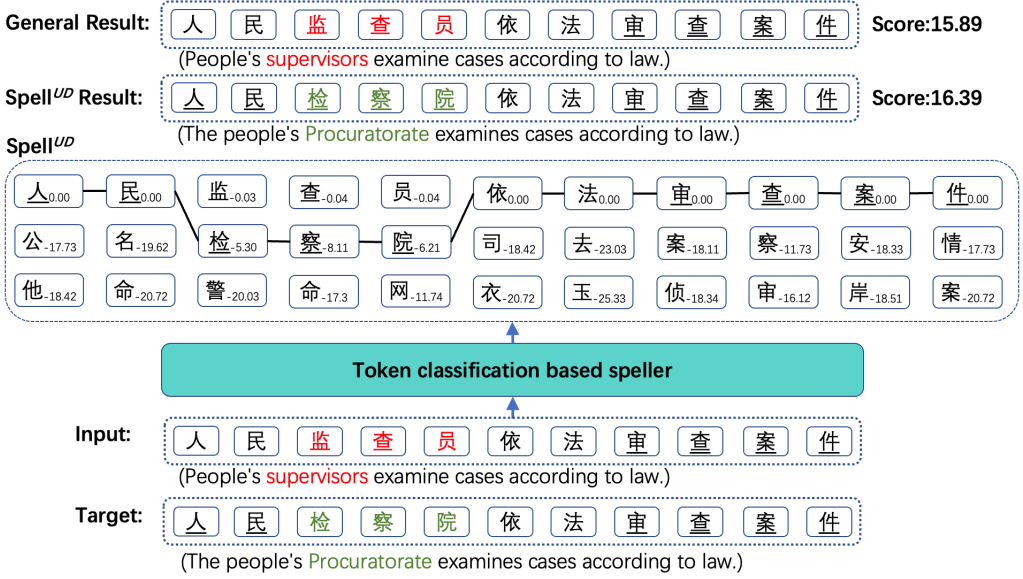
General Result: 人 民 监 查 员 依 法 审 查 案 件 Score:15.89

(People's supervisors examine cases according to law.)

Spell$^{UD}$ Result: 人 民 检 察 院 依 法 审 查 案 件 Score:16.39

(The people's Procuratorate examines cases according to law.)

Spell$^{UD}$

| 人$_{0.00}$ | 民$_{0.00}$ | 监$_{-0.03}$ | 查$_{-0.04}$ | 员$_{-0.04}$ | 依$_{0.00}$ | 法$_{0.00}$ | 审$_{0.00}$ | 查$_{0.00}$ | 案$_{0.00}$ | 件$_{0.00}$ |
|---|---|---|---|---|---|---|---|---|---|---|
| 公$_{-17.73}$ | 名$_{-19.62}$ | 检$_{-5.30}$ | 察$_{-8.11}$ | 院$_{-6.21}$ | 司$_{-18.42}$ | 去$_{-23.03}$ | 案$_{-18.11}$ | 察$_{-11.73}$ | 安$_{-18.33}$ | 情$_{-17.73}$ |
| 他$_{-18.42}$ | 命$_{-20.72}$ | 警$_{-20.03}$ | 命$_{-17.3}$ | 网$_{-11.74}$ | 衣$_{-20.72}$ | 玉$_{-25.33}$ | 侦$_{-18.34}$ | 审$_{-16.12}$ | 岸$_{-18.51}$ | 案$_{-20.72}$ |

Token classification based speller

Input: 人 民 监 查 员 依 法 审 查 案 件

(People's supervisors examine cases according to law.)

Target: 人 民 检 察 院 依 法 审 查 案 件

(The people's Procuratorate examines cases according to law.)